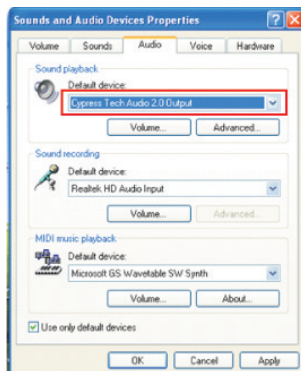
Sounds and Audio Devices Properties

Volume
Sounds
Audio
Voice
Hardware

Sound playback
Default device:
Cypress Tech Audio 2.0 Output
Volume...
Advanced...

Sound recording
Default device:
Realtek HD Audio Input
Volume...
Advanced...

MIDI music playback
Default device:
Microsoft GS Wavetable SW Synth
Volume...
About...

Use only default devices

OK
Cancel
Apply